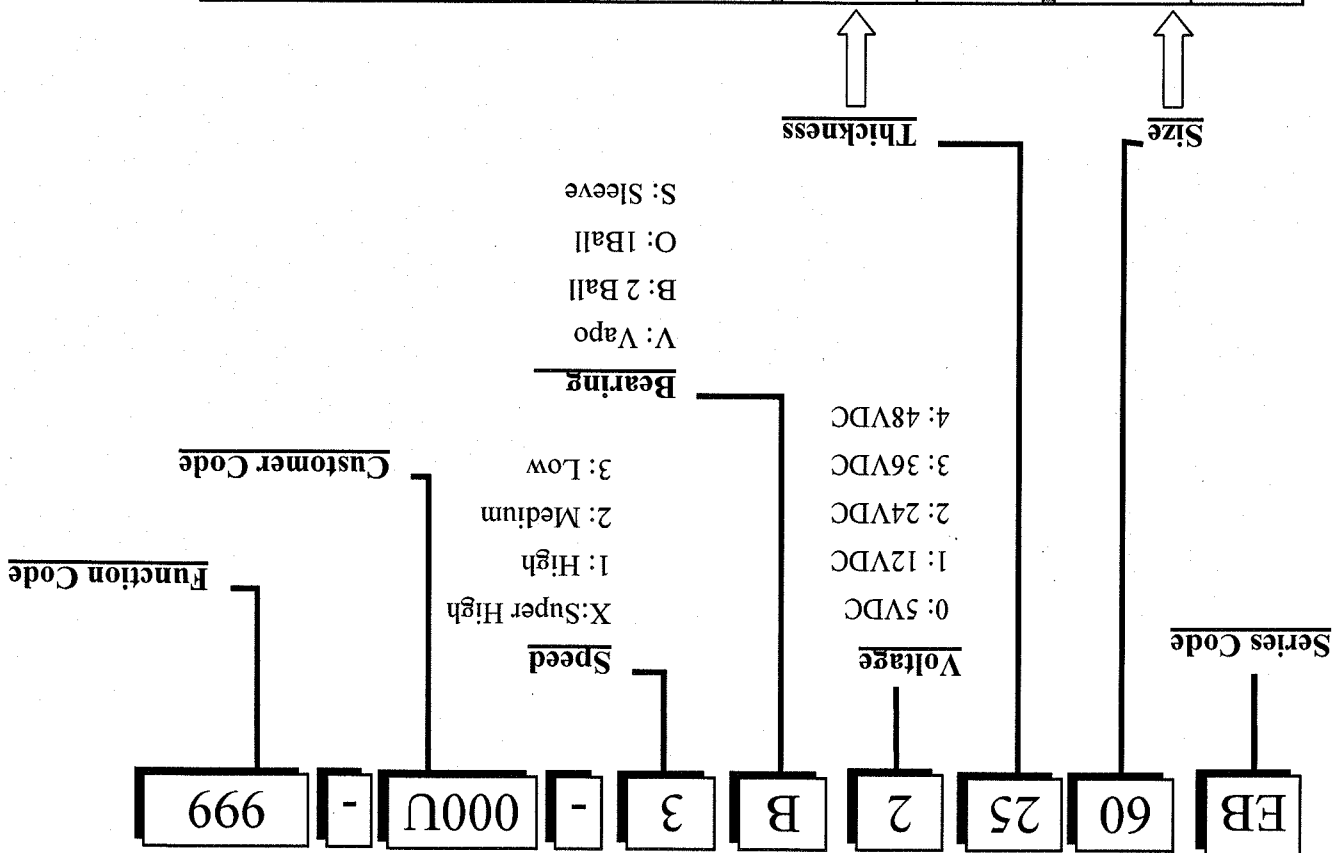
EB | 60 | 25 | 2 | B | 3 | - | 000U | - | 999

Size

Thickness

Series Code

Voltage
0: 5VDC
1: 12VDC
2: 24VDC
3: 36VDC
4: 48VDC

Bearing
V: Vapo
B: 2 Ball
O: 1Ball
S: Sleeve

Speed
X:Super High
1: High
2: Medium
3: Low

Customer Code

Function Code